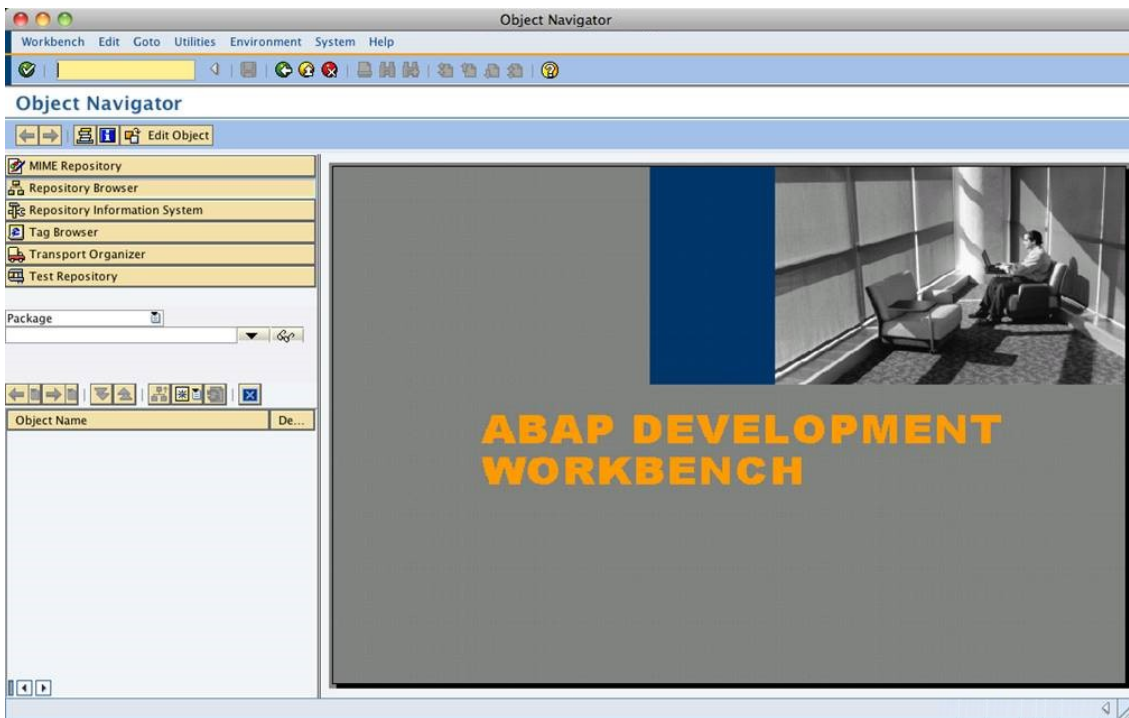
Object Navigator

Workbench Edit Goto Utilities Environment System Help

Object Navigator

Edit Object

MIME Repository
Repository Browser
Repository Information System
Tag Browser
Transport Organizer
Test Repository

Package

| Object Name | De... |
|---|---|

ABAP DEVELOPMENT WORKBENCH